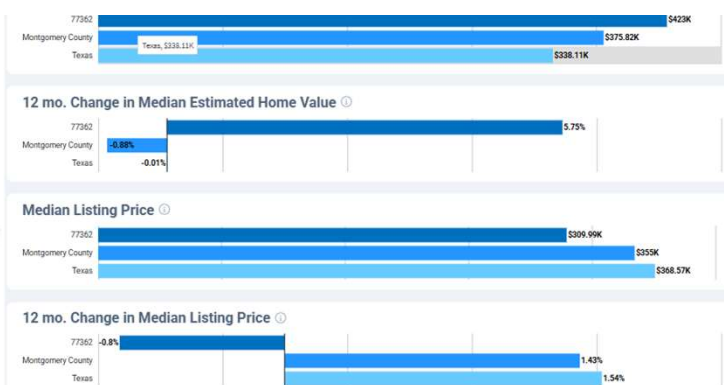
77362
$423K
Montgomery County
Texas, $338.11K
$375.82K
Texas
$338.11K

12 mo. Change in Median Estimated Home Value ⓘ

77362
5.75%
Montgomery County
-0.88%
Texas
-0.01%

Median Listing Price ⓘ

77362
$309.99K
Montgomery County
$355K
Texas
$368.57K

12 mo. Change in Median Listing Price ⓘ

77362
-0.8%
Montgomery County
1.43%
Texas
1.54%